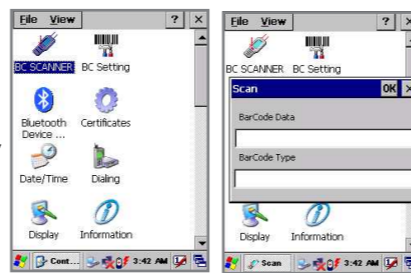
File View ?
BC SCANNER BC Setting
Bluetooth Device ...
Certificates
Date/Time
Dialing
Display
Information
Cont... 3:42 AM

File View ?
BC SCANNER BC Setting
Scan OK
BarCode Data
BarCode Type
Display
Information
Scan 3:42 AM